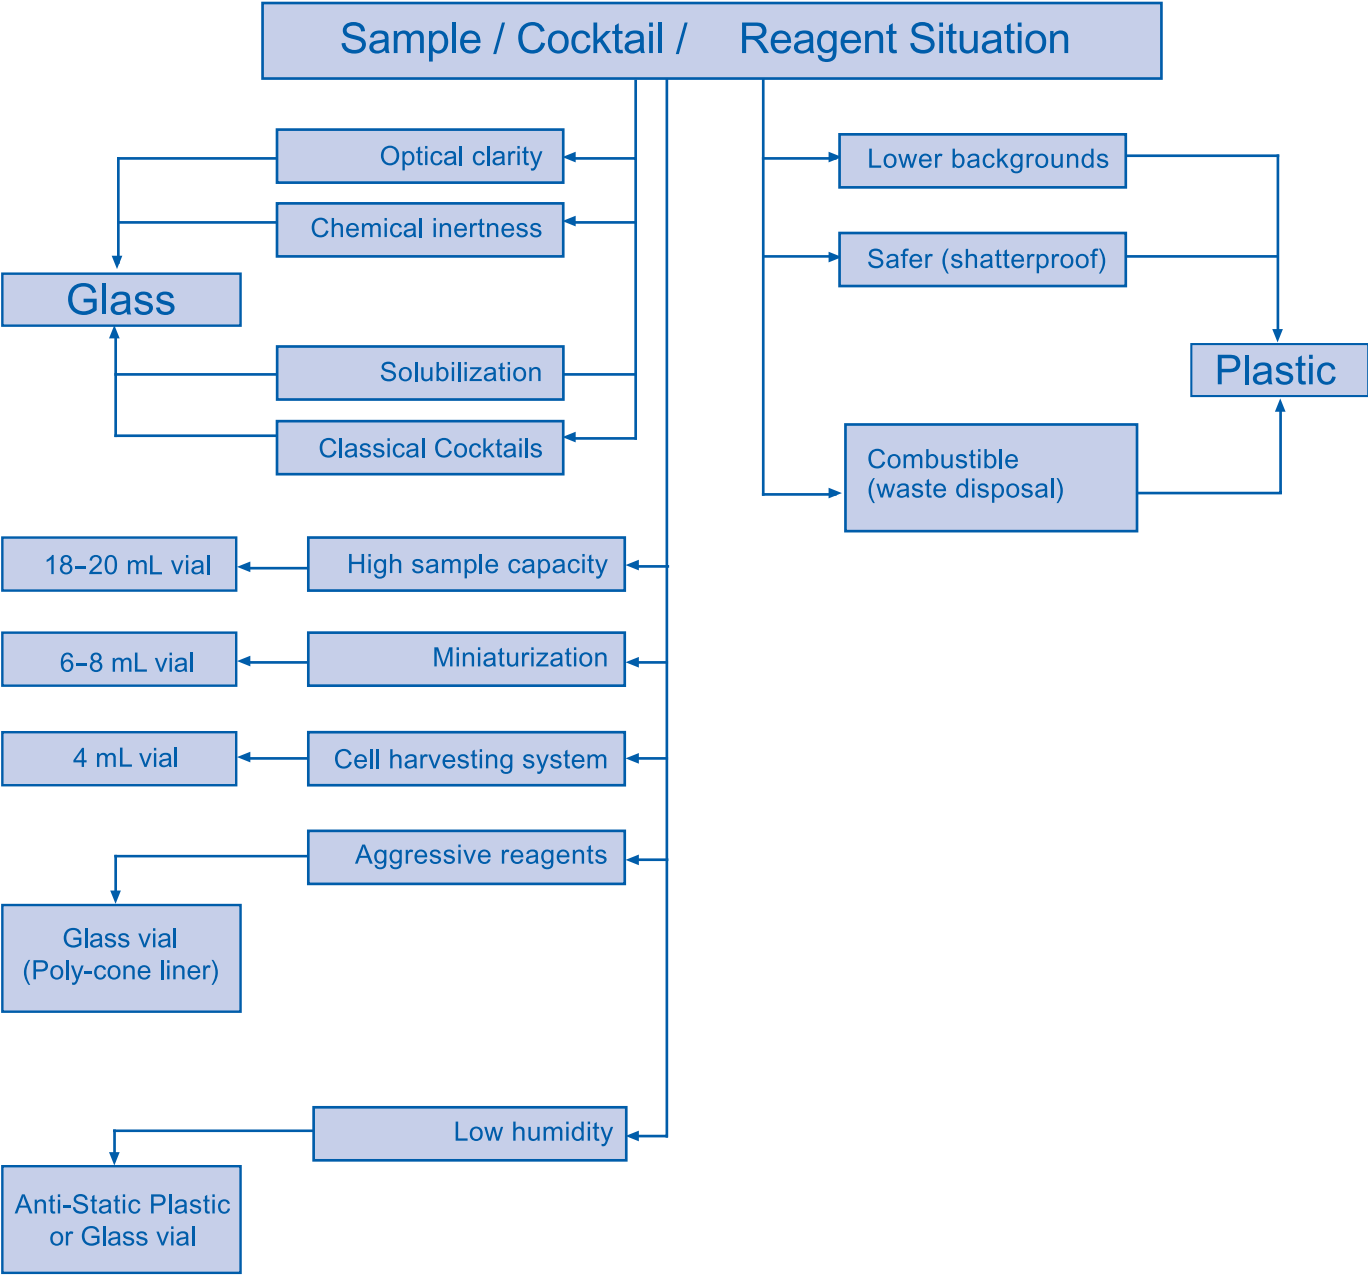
Sample / Cocktail / Reagent Situation

Optical clarity

Chemical inertness

Glass

Solubilization

Classical Cocktails

Lower backgrounds

Safer (shatterproof)

Plastic

Combustible (waste disposal)

18–20 mL vial

High sample capacity

6–8 mL vial

Miniaturization

4 mL vial

Cell harvesting system

Aggressive reagents

Glass vial (Poly-cone liner)

Low humidity

Anti-Static Plastic or Glass vial